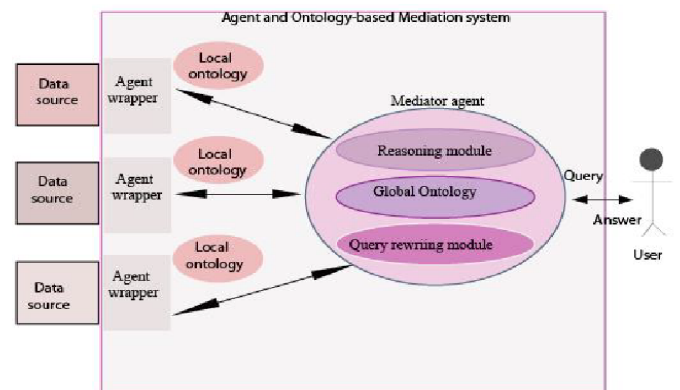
Agent and Ontology-based Mediation system

Data source

Agent wrapper

Local ontology

Data source

Agent wrapper

Local ontology

Data source

Agent wrapper

Local ontology

Mediator agent

Reasoning module

Global Ontology

Query rewriting module

Query

Answer

User